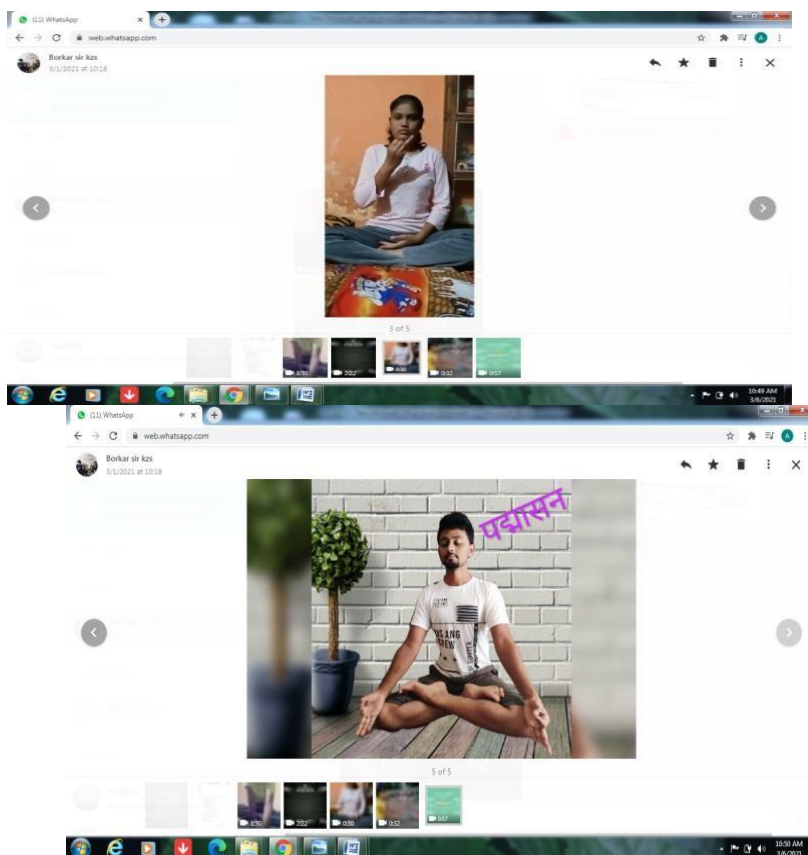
(11) WhatsApp

web.whatsapp.com

Borkar sir kzs
3/1/2021 at 10:18

3 of 5

1:30 2:22 0:38 0:32 0:57

10:49 AM
3/6/2021

(11) WhatsApp

web.whatsapp.com

Borkar sir kzs
3/1/2021 at 10:18

पद्मासन

5 of 5

1:30 2:22 0:38 0:32 0:57

10:50 AM
3/6/2021